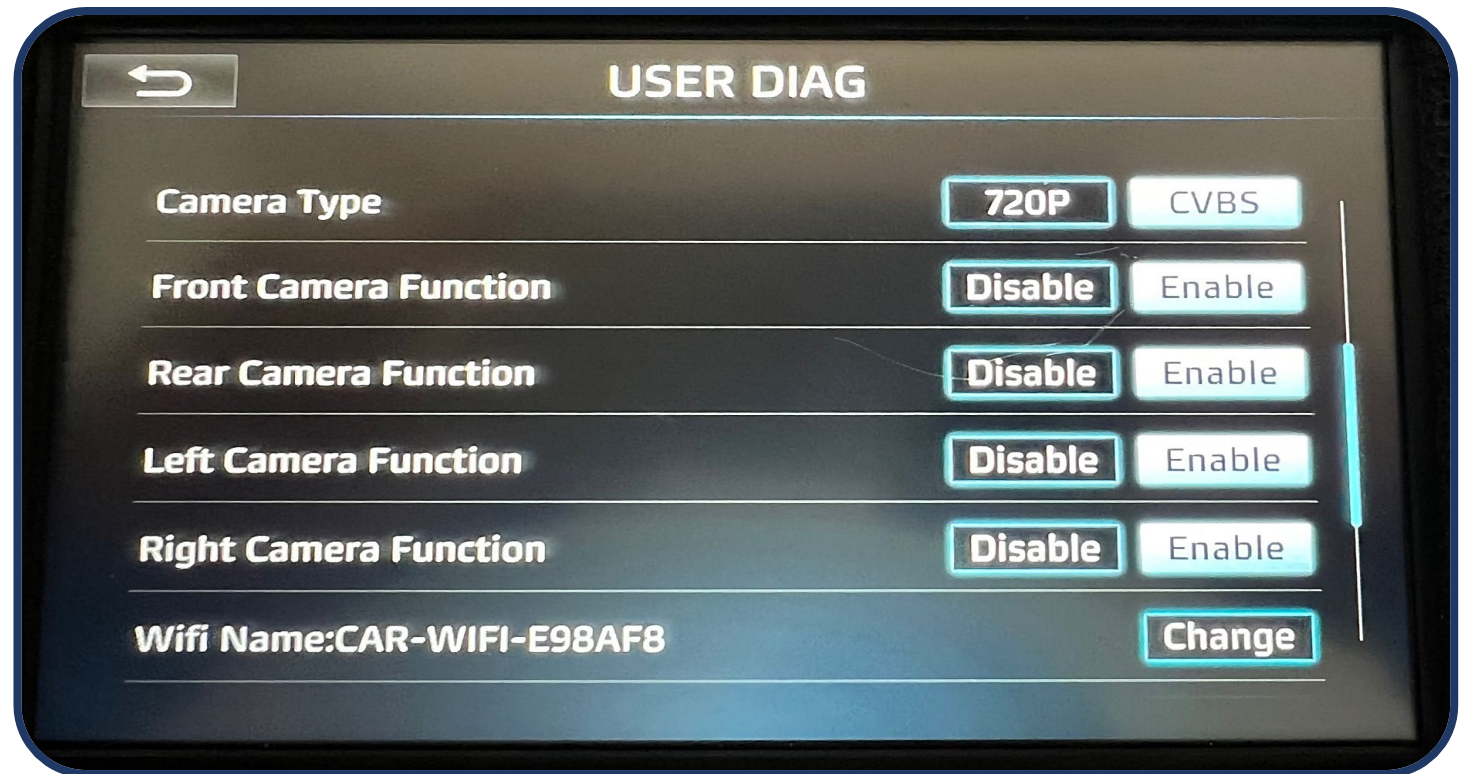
USER DIAG

Camera Type 720P CVBS

Front Camera Function Disable Enable

Rear Camera Function Disable Enable

Left Camera Function Disable Enable

Right Camera Function Disable Enable

Wifi Name:CAR-WIFI-E98AF8 Change